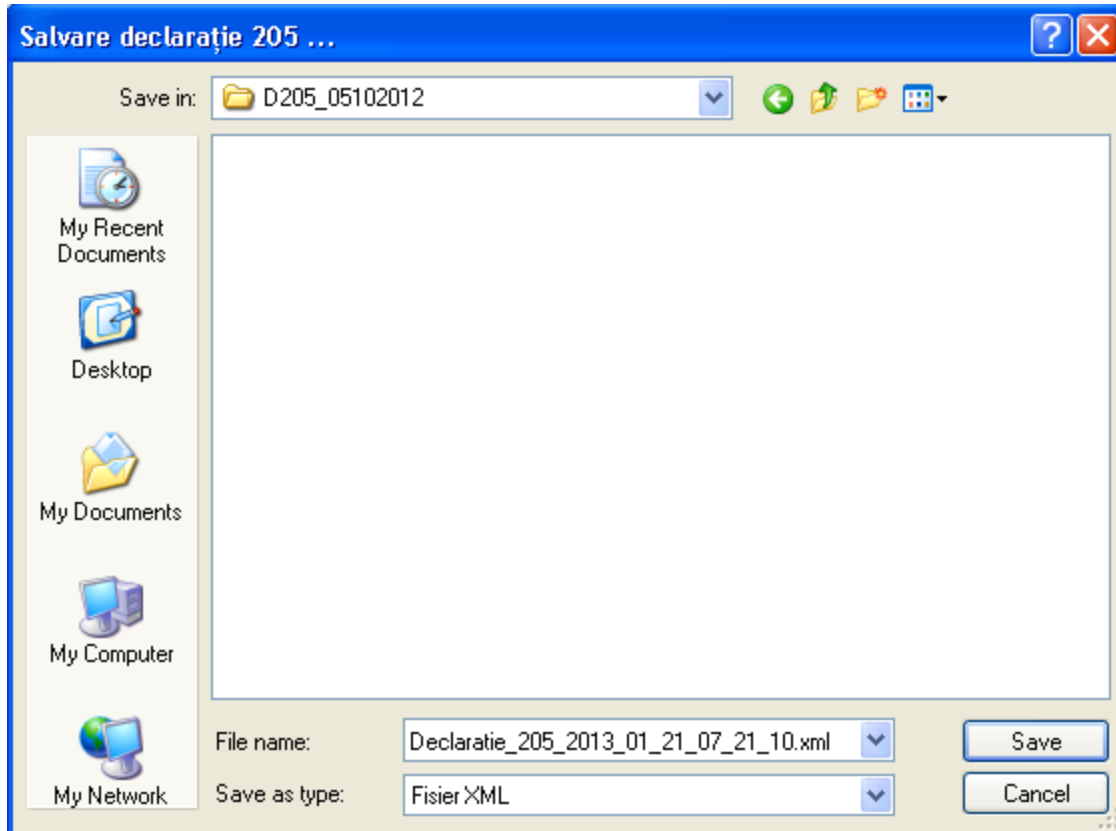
Salvare declarație 205 ...

Save in: D205_05102012

My Recent Documents

Desktop

My Documents

My Computer

My Network

File name: Declaratie_205_2013_01_21_07_21_10.xml

Save as type: Fisier XML

Save

Cancel